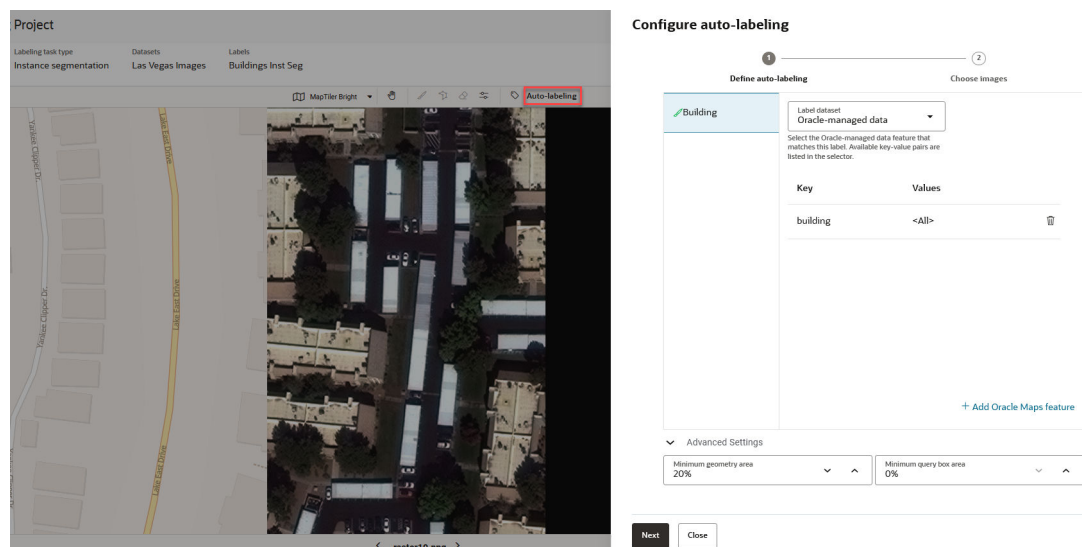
Project

Labeling task type
Instance segmentation

Datasets
Las Vegas Images

Labels
Buildings Inst Seg

MapTiler Bright

Auto-labeling

Yankee Clipper Dr.

Lake East Drive

Yankee Clipper Dr.

Lake East Drive

Lake East Drive

< raster10.png >

Configure auto-labeling

1 Define auto-labeling

2 Choose images

Building

Label dataset
Oracle-managed data

Select the Oracle-managed data feature that matches this label. Available key-value pairs are listed in the selector.

| Key | Values |
|---|---|
| building | <All> |

+ Add Oracle Maps feature

Advanced Settings

Minimum geometry area
20%

Minimum query box area
0%

Next

Close